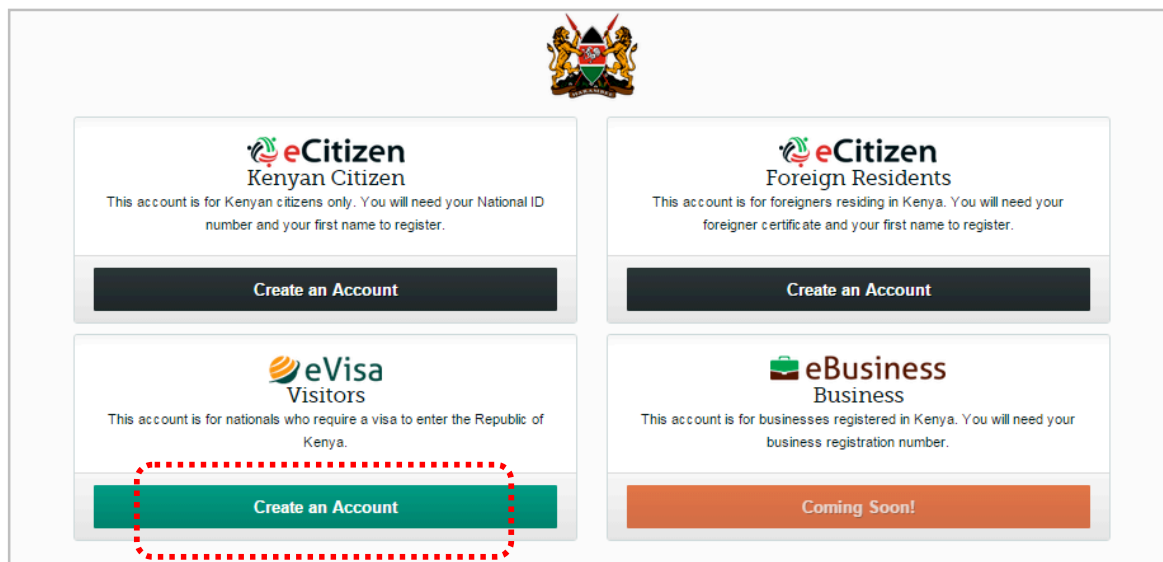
HARAMBEE

eCitizen
Kenyan Citizen
This account is for Kenyan citizens only. You will need your National ID number and your first name to register.

Create an Account

eCitizen
Foreign Residents
This account is for foreigners residing in Kenya. You will need your foreigner certificate and your first name to register.

Create an Account

eVisa
Visitors
This account is for nationals who require a visa to enter the Republic of Kenya.

Create an Account

eBusiness
Business
This account is for businesses registered in Kenya. You will need your business registration number.

Coming Soon!